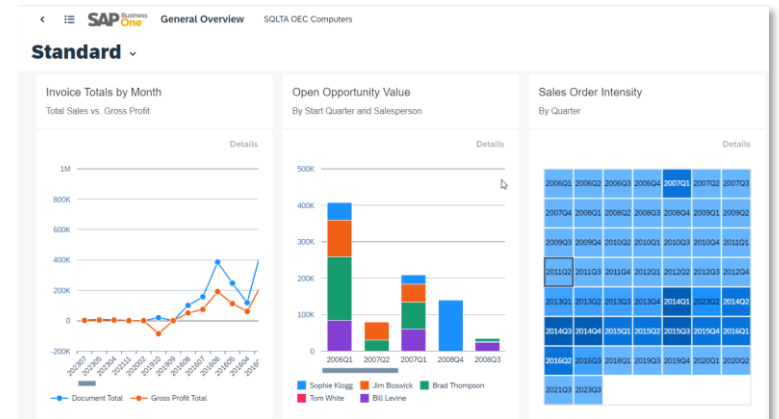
SAP Business One General Overview SQLTA OEC Computers

Standard

Invoice Totals by Month
Total Sales vs. Gross Profit

Details

1M
800K
600K
400K
200K
0
-200K

202307 202305 202304 202111 202002 201910 201909 201608 201607 201606 201605 201604 20160

Document Total
Gross Profit Total

Open Opportunity Value
By Start Quarter and Salesperson

Details

500K
400K
300K
200K
100K
0

2006Q1 2007Q2 2007Q1 2008Q4 2008Q3

Sophie Klogg
Jim Boswick
Brad Thompson
Tom White
Bill Levine

Sales Order Intensity
By Quarter

Details

| 2006Q1 | 2006Q2 | 2006Q3 | 2006Q4 | 2007Q1 | 2007Q2 | 2007Q3 |
|---|---|---|---|---|---|---|
| 2007Q4 | 2008Q1 | 2008Q2 | 2008Q3 | 2008Q4 | 2009Q1 | 2009Q2 |
| 2009Q3 | 2009Q4 | 2010Q1 | 2010Q2 | 2010Q3 | 2010Q4 | 2011Q1 |
| 2011Q2 | 2011Q3 | 2011Q4 | 2012Q1 | 2012Q2 | 2012Q3 | 2012Q4 |
| 2013Q1 | 2013Q2 | 2013Q3 | 2013Q4 | 2014Q1 | 2023Q2 | 2014Q2 |
| 2014Q3 | 2014Q4 | 2015Q1 | 2015Q2 | 2015Q3 | 2015Q4 | 2016Q1 |
| 2016Q2 | 2016Q3 | 2018Q1 | 2019Q3 | 2019Q4 | 2020Q1 | 2020Q2 |
| 2021Q3 | 2023Q3 | | | | | |